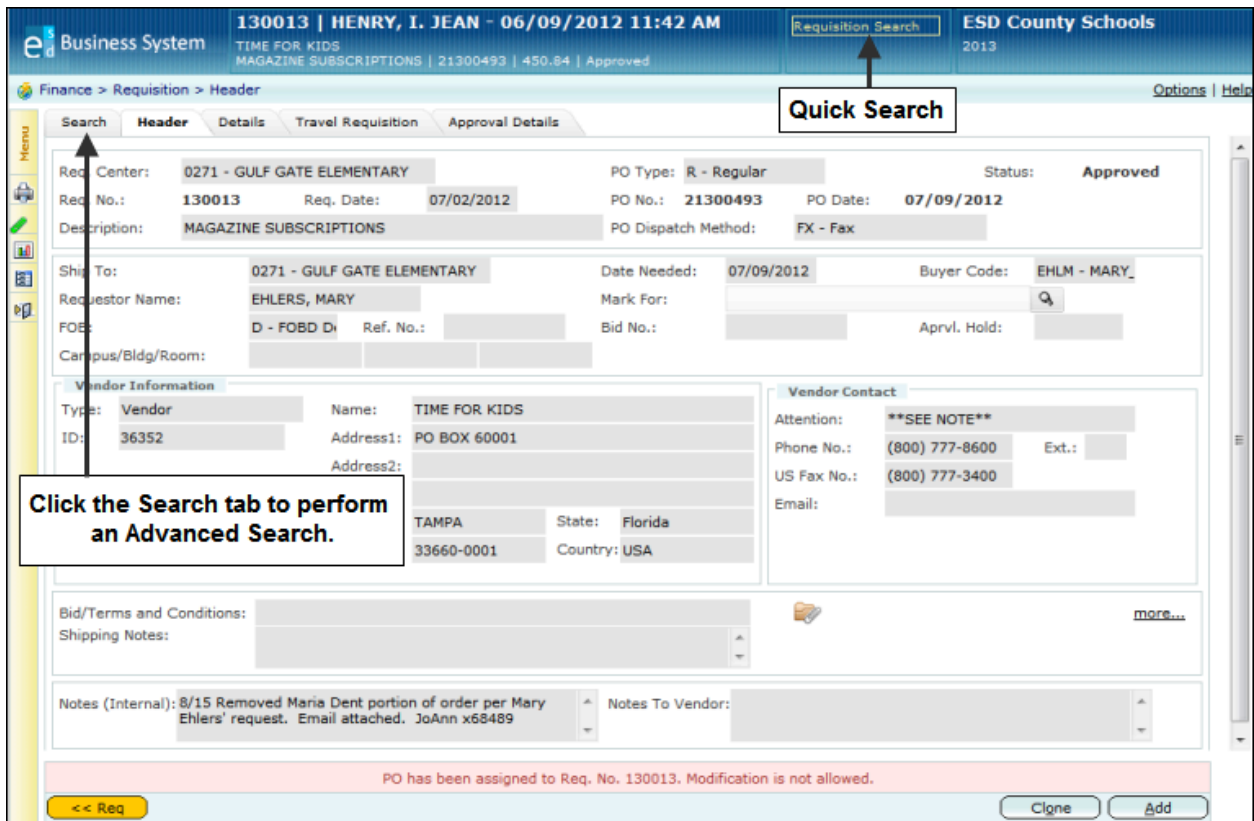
$e^s_d$ Business System

130013 | HENRY, I. JEAN - 06/09/2012 11:42 AM
TIME FOR KIDS
MAGAZINE SUBSCRIPTIONS | 21300493 | 450.84 | Approved

Requisition Search

ESD County Schools
2013

Finance > Requisition > Header

Options | Help

Quick Search

Menu

Search | Header | Details | Travel Requisition | Approval Details

Req. Center: 0271 - GULF GATE ELEMENTARY
PO Type: R - Regular
Status: Approved
Req. No.: 130013
Req. Date: 07/02/2012
PO No.: 21300493
PO Date: 07/09/2012
Description: MAGAZINE SUBSCRIPTIONS
PO Dispatch Method: FX - Fax

Ship To: 0271 - GULF GATE ELEMENTARY
Date Needed: 07/09/2012
Buyer Code: EHLM - MARY_
Requestor Name: EHLERS, MARY
Mark For:
FOB: D - FOBD De
Ref. No.:
Bid No.:
Aprvl. Hold:
Campus/Bldg/Room:

Vendor Information
Type: Vendor
Name: TIME FOR KIDS
ID: 36352
Address1: PO BOX 60001
Address2:
TAMPA
State: Florida
33660-0001
Country: USA

Vendor Contact
Attention: **SEE NOTE**
Phone No.: (800) 777-8600
Ext.:
US Fax No.: (800) 777-3400
Email:

Click the Search tab to perform an Advanced Search.

Bid/Terms and Conditions:
more...
Shipping Notes:

Notes (Internal): 8/15 Removed Maria Dent portion of order per Mary Ehlers' request. Email attached. JoAnn x68489
Notes To Vendor:

PO has been assigned to Req. No. 130013. Modification is not allowed.

<< Req
Clone
Add